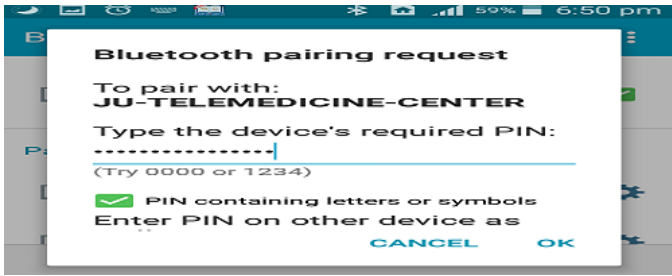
59% 6:50 pm

Bluetooth pairing request

To pair with:
JU-TELEMEDICINE-CENTER

Type the device's required PIN:
••••••••••••••••

(Try 0000 or 1234)

PIN containing letters or symbols

Enter PIN on other device as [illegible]

CANCEL OK